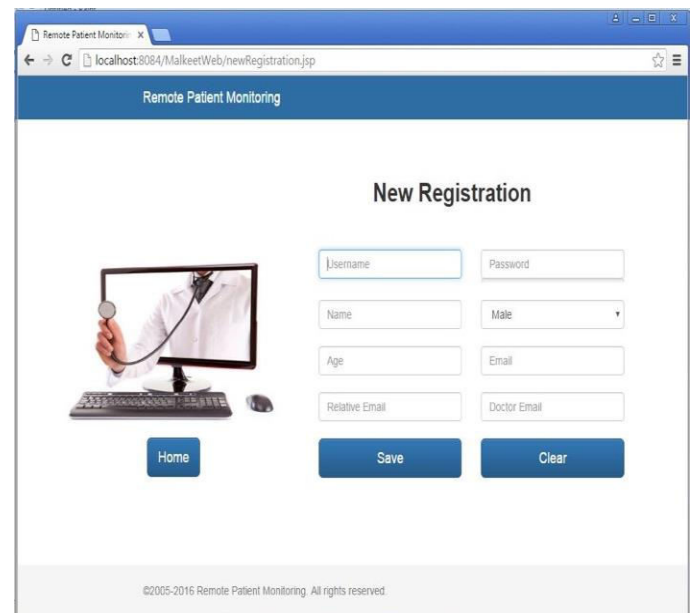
Remote Patient Monitori ×

localhost:8084/MalkeetWeb/newRegistration.jsp

Remote Patient Monitoring

New Registration

Username

Password

Name

Male

Age

Email

Relative Email

Doctor Email

Home

Save

Clear

©2005-2016 Remote Patient Monitoring. All rights reserved.